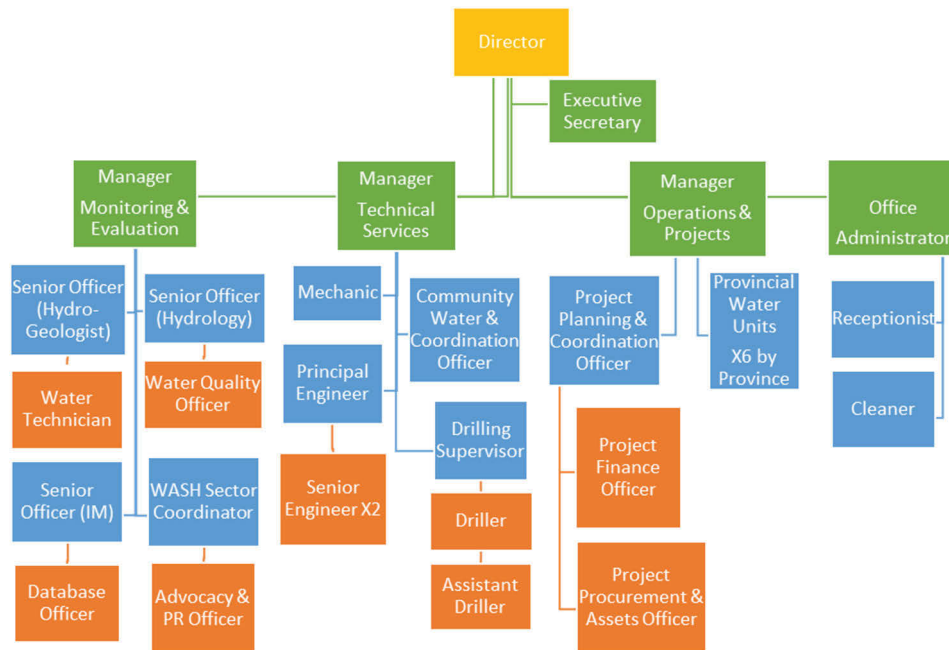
Director

Executive Secretary

Manager Monitoring & Evaluation

Manager Technical Services

Manager Operations & Projects

Office Administrator

Senior Officer (Hydro-Geologist)

Senior Officer (Hydrology)

Water Technician

Water Quality Officer

Senior Officer (IM)

WASH Sector Coordinator

Database Officer

Advocacy & PR Officer

Mechanic

Community Water & Coordination Officer

Principal Engineer

Drilling Supervisor

Senior Engineer X2

Driller

Assistant Driller

Project Planning & Coordination Officer

Provincial Water Units X6 by Province

Project Finance Officer

Project Procurement & Assets Officer

Receptionist

Cleaner